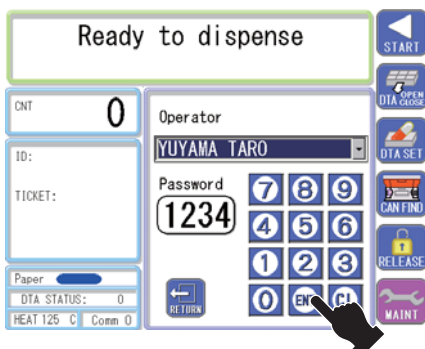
Ready to dispense

START

OPEN
DTA CLOSE

DTA SET

CAN FIND

RELEASE

MAINT

CNT 0

ID:

TICKET:

Paper

DTA STATUS: 0

HEAT 125 C Comm 0

Operator

YUYAMA TARO

Password

1234

7 8 9

4 5 6

1 2 3

0 ENT CL

RETURN